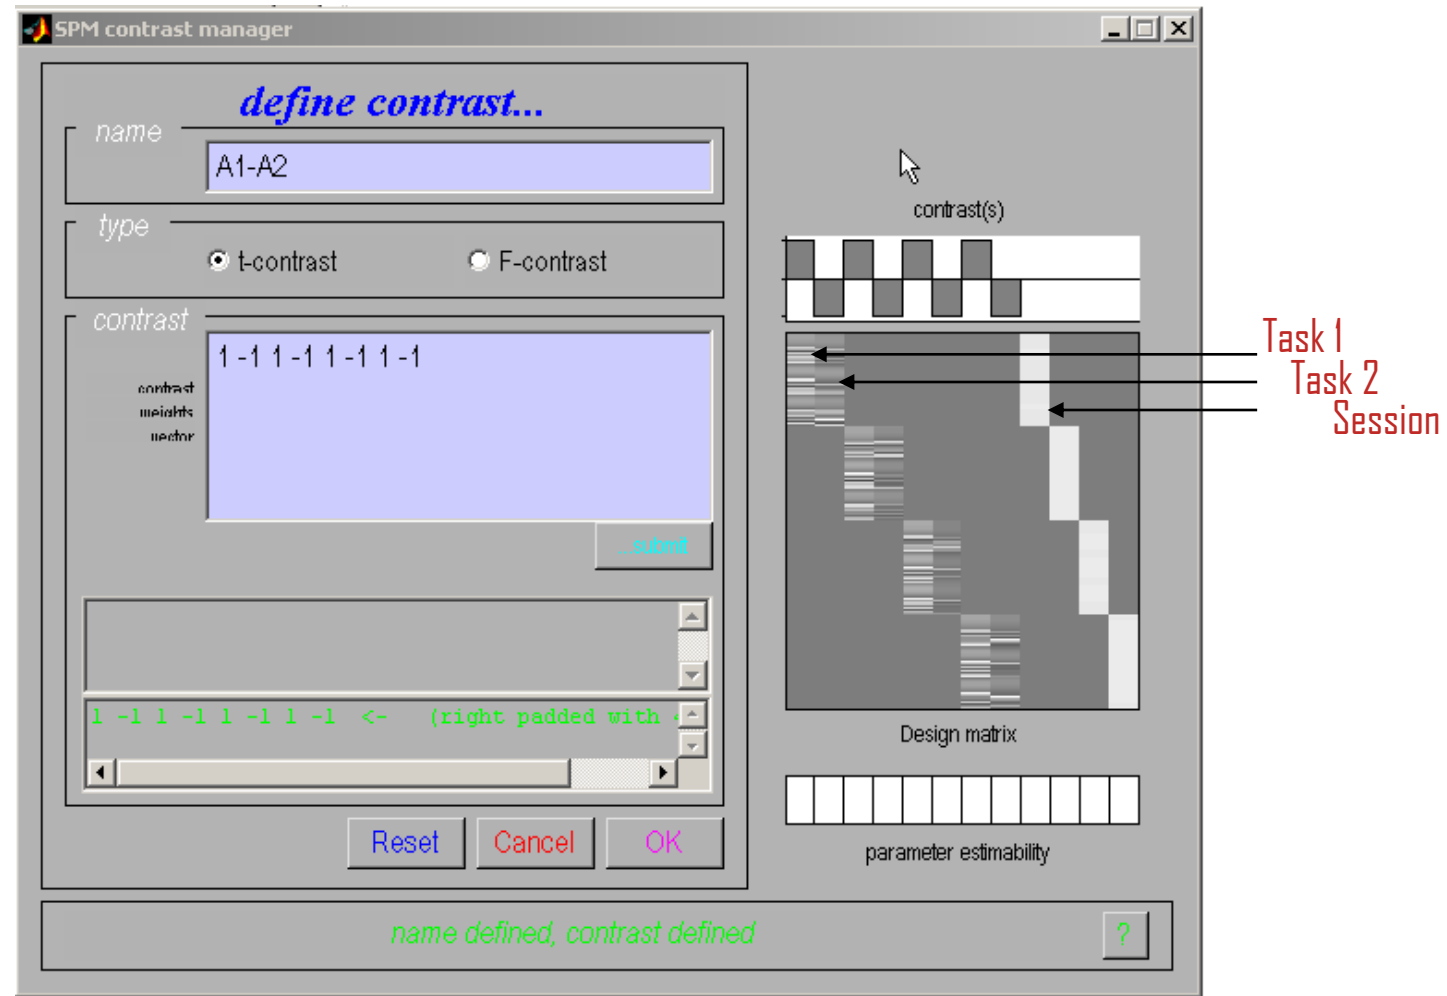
SPM contrast manager

define contrast...

name

A1-A2

type

t-contrast

F-contrast

contrast

contrast weights vector

1 -1 1 -1 1 -1 1 -1

...submit

1 -1 1 -1 1 -1 1 -1 <- (right padded with

Reset

Cancel

OK

name defined, contrast defined

?

contrast(s)

Design matrix

parameter estimability

Task 1

Task 2

Session